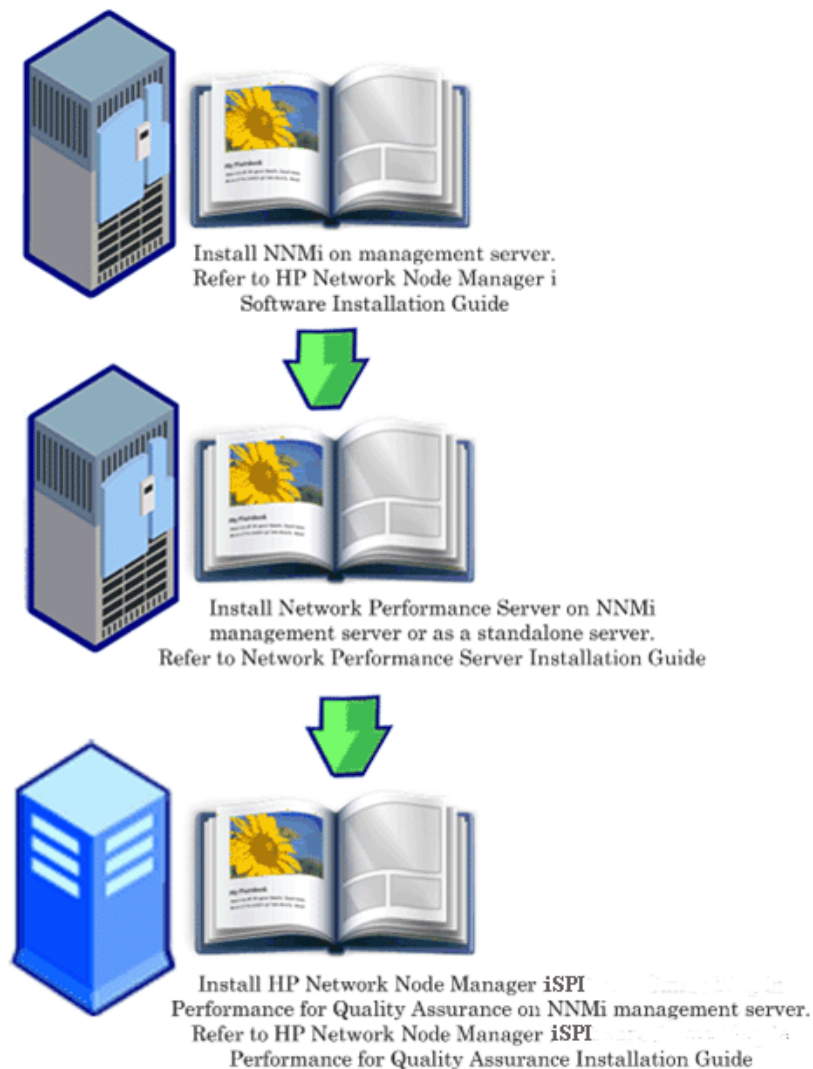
My Photobook

Install NNMi on management server. Refer to HP Network Node Manager i Software Installation Guide

My Photobook

Install Network Performance Server on NNMi management server or as a standalone server. Refer to Network Performance Server Installation Guide

My Photobook

Install HP Network Node Manager iSPI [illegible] Performance for Quality Assurance on NNMi management server. Refer to HP Network Node Manager iSPI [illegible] Performance for Quality Assurance Installation Guide